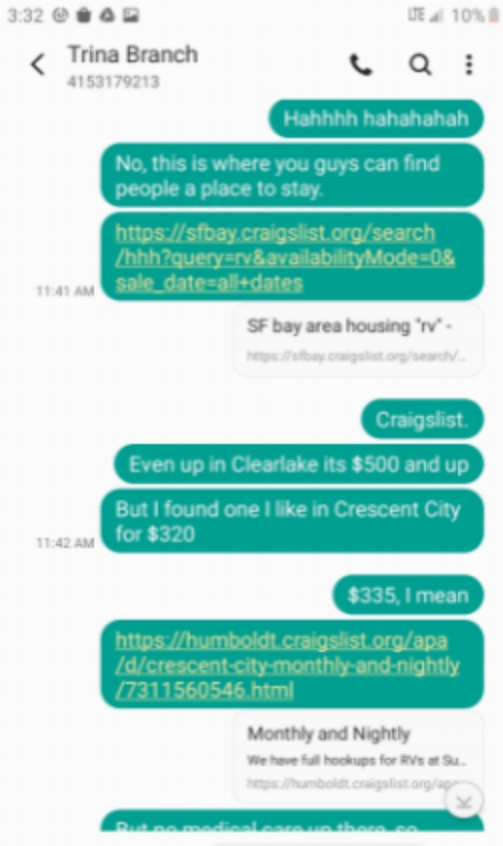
3:32
LTE 10%

Trina Branch
4153179213

Hahhhh hahahahah

No, this is where you guys can find people a place to stay.

https://sfbay.craigslist.org/search/hhh?query=rv&availabilityMode=0&sale_date=all+dates

11:41 AM

SF bay area housing "rv" -
https://sfbay.craigslist.org/search/...

Craigslist.

Even up in Clearlake its $500 and up

But I found one I like in Crescent City for $320

11:42 AM

$335, I mean

https://humboldt.craigslist.org/apa/d/crescent-city-monthly-and-nightly/7311560546.html

Monthly and Nightly
We have full hookups for RVs at Su...
https://humboldt.craigslist.org/ap...

But no medical care up there, so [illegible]